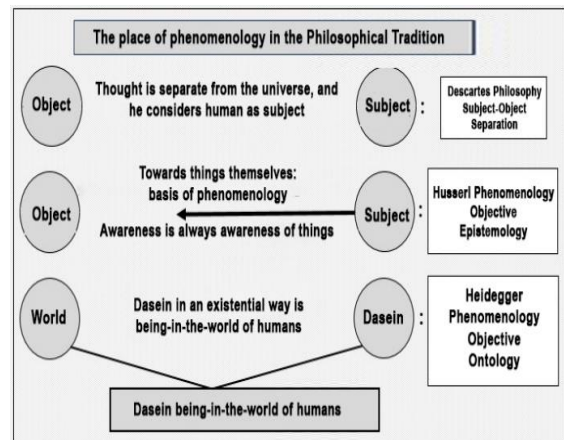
The place of phenomenology in the Philosophical Tradition

Object

Thought is separate from the universe, and he considers human as subject

Subject :

Descartes Philosophy Subject-Object Separation

Object

Towards things themselves: basis of phenomenology

Awareness is always awareness of things

Subject :

Husserl Phenomenology Objective Epistemology

World

Dasein in an existential way is being-in-the-world of humans

Dasein :

Heidegger Phenomenology Objective Ontology

Dasein being-in-the-world of humans